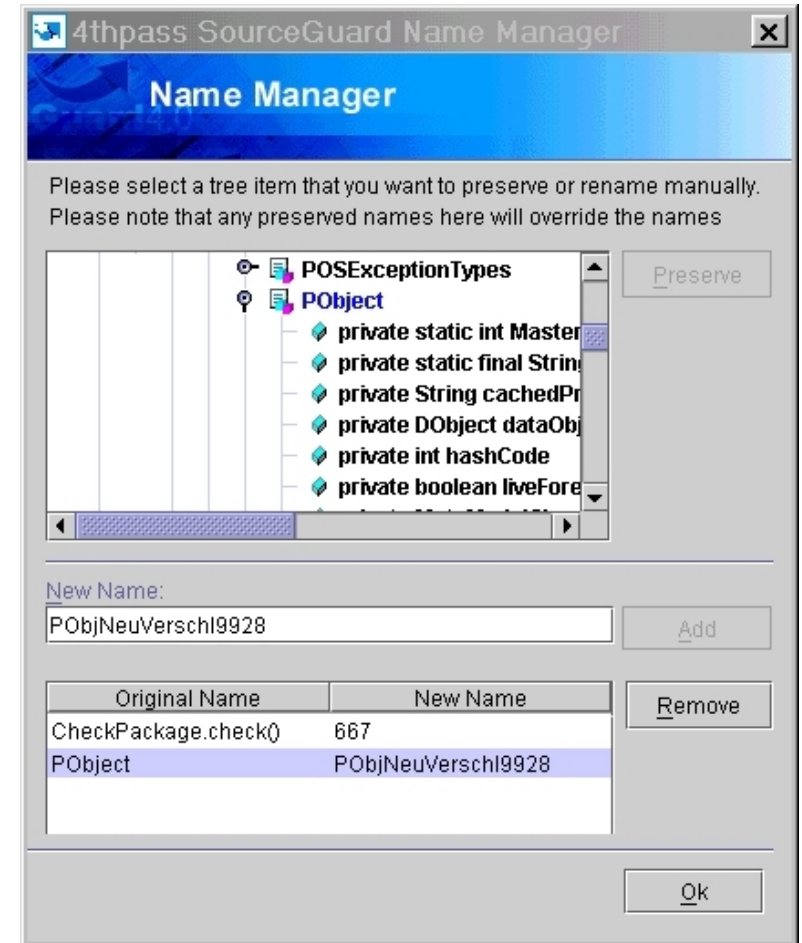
4thpass SourceGuard Name Manager

Name Manager

Please select a tree item that you want to preserve or rename manually. Please note that any preserved names here will override the names

POSExceptionTypes
PObject
private static int Master
private static final Strin
private String cachedPr
private DObject dataObj
private int hashCode
private boolean liveFore

Preserve

New Name:
PObjNeuVerschl9928

Add

| Original Name | New Name |
|---|---|
| CheckPackage.check() | 667 |
| PObject | PObjNeuVerschl9928 |

Remove

Ok